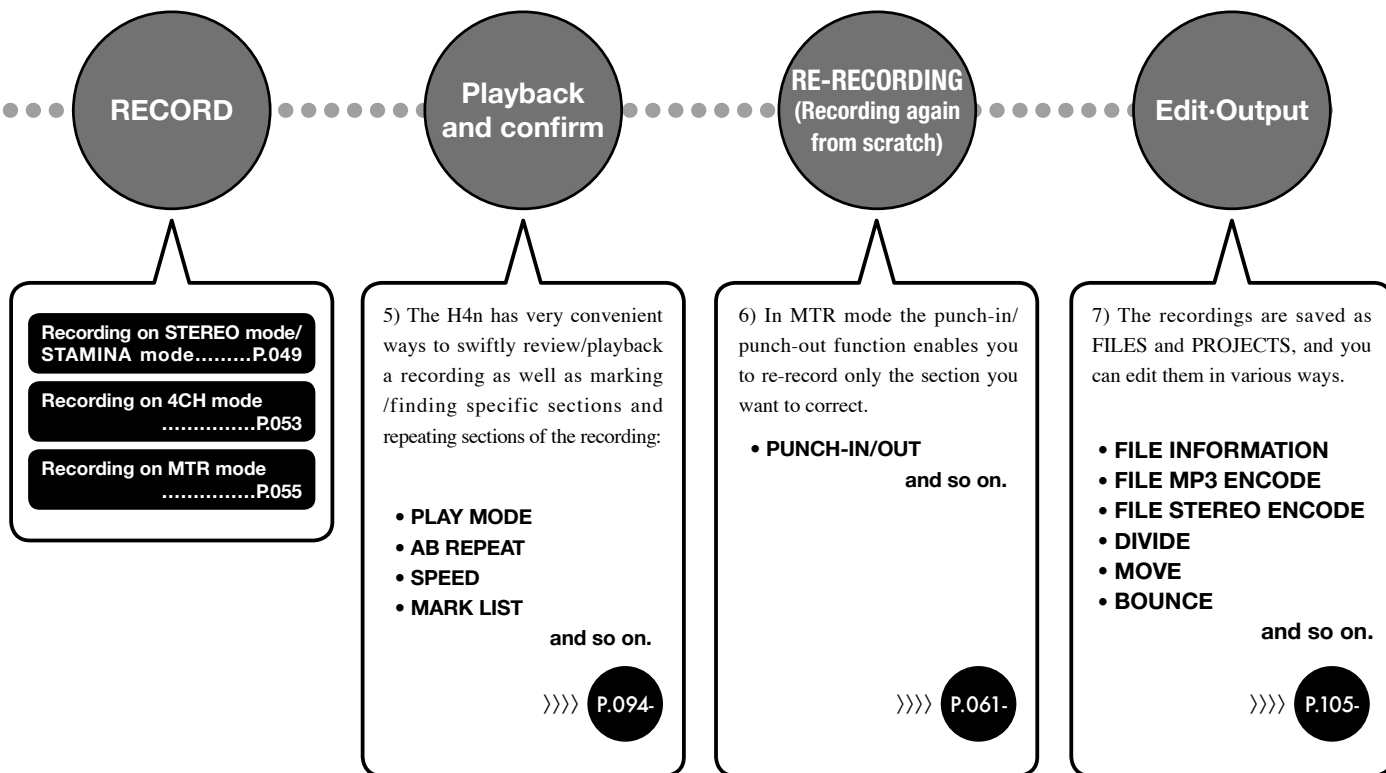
RECORD

Playback and confirm

RE-RECORDING (Recording again from scratch)

Edit·Output

Recording on STEREO mode/ STAMINA mode.........P.049

Recording on 4CH mode ...............P.053

Recording on MTR mode ...............P.055

5) The H4n has very convenient ways to swiftly review/playback a recording as well as marking /finding specific sections and repeating sections of the recording:

• PLAY MODE
• AB REPEAT
• SPEED
• MARK LIST
and so on.

〉〉〉〉 P.094-

6) In MTR mode the punch-in/ punch-out function enables you to re-record only the section you want to correct.

• PUNCH-IN/OUT
and so on.

〉〉〉〉 P.061-

7) The recordings are saved as FILES and PROJECTS, and you can edit them in various ways.

• FILE INFORMATION
• FILE MP3 ENCODE
• FILE STEREO ENCODE
• DIVIDE
• MOVE
• BOUNCE
and so on.

〉〉〉〉 P.105-